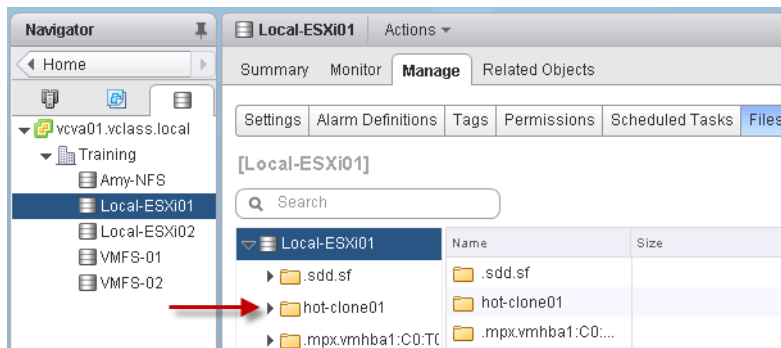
Navigator

Home

vcva01.vclass.local

Training

Amy-NFS

Local-ESXi01

Local-ESXi02

VMFS-01

VMFS-02

Local-ESXi01 Actions

Summary Monitor Manage Related Objects

Settings Alarm Definitions Tags Permissions Scheduled Tasks Files

[Local-ESXi01]

Search

Local-ESXi01

.sdd.sf

hot-clone01

.mpx.vmhba1:C0:T0

| Name | Size |
|---|---|
| .sdd.sf | |
| hot-clone01 | |
| .mpx.vmhba1:C0:... | |